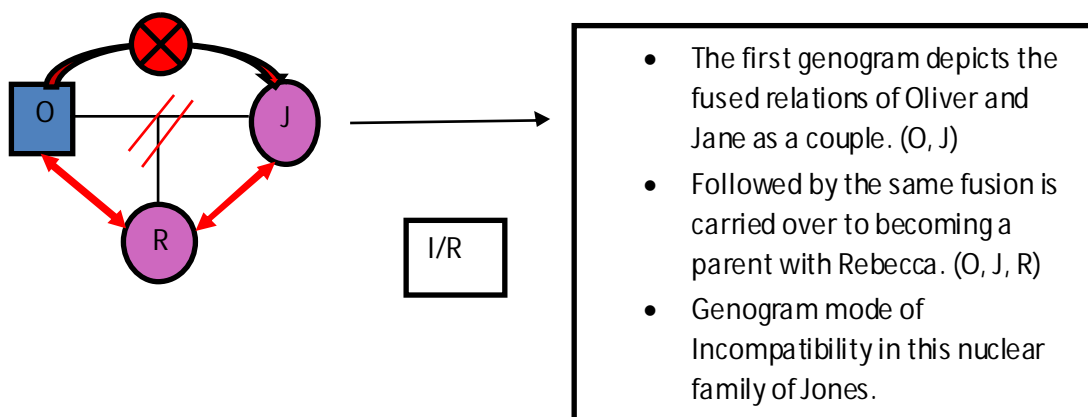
O

J

R

I/R

- The first genogram depicts the fused relations of Oliver and Jane as a couple. (O, J)
- Followed by the same fusion is carried over to becoming a parent with Rebecca. (O, J, R)
- Genogram mode of Incompatibility in this nuclear family of Jones.